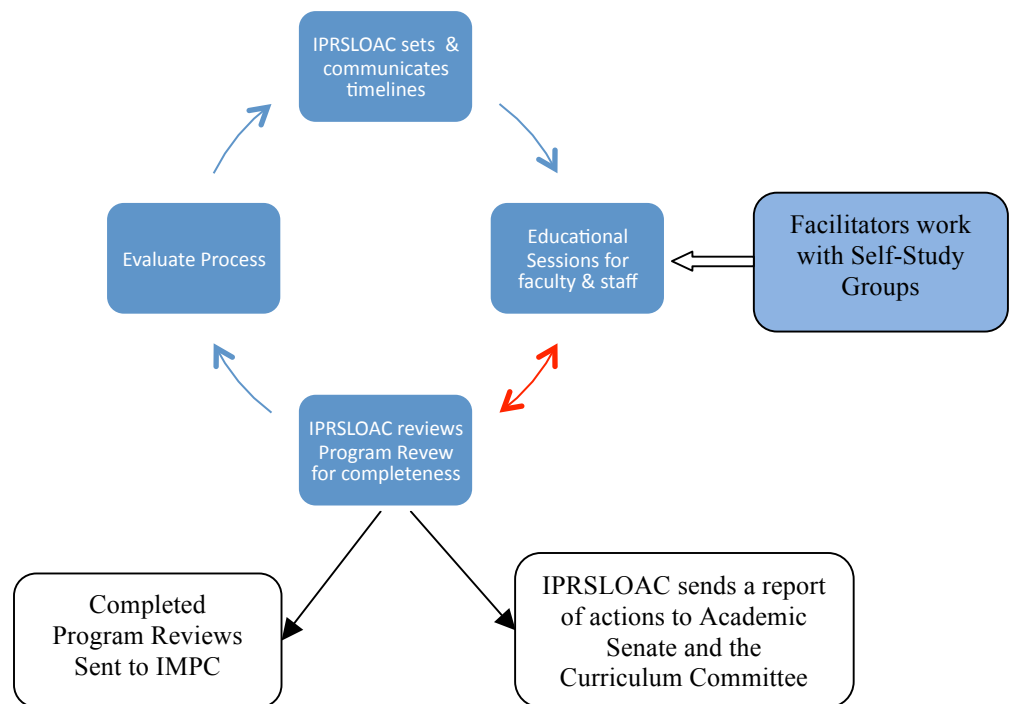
IPRSLOAC sets & communicates timelines

Educational Sessions for faculty & staff

Facilitators work with Self-Study Groups

Evaluate Process

IPRSLOAC reviews Program Revew for completeness

Completed Program Reviews Sent to IMPC

IPRSLOAC sends a report of actions to Academic Senate and the Curriculum Committee